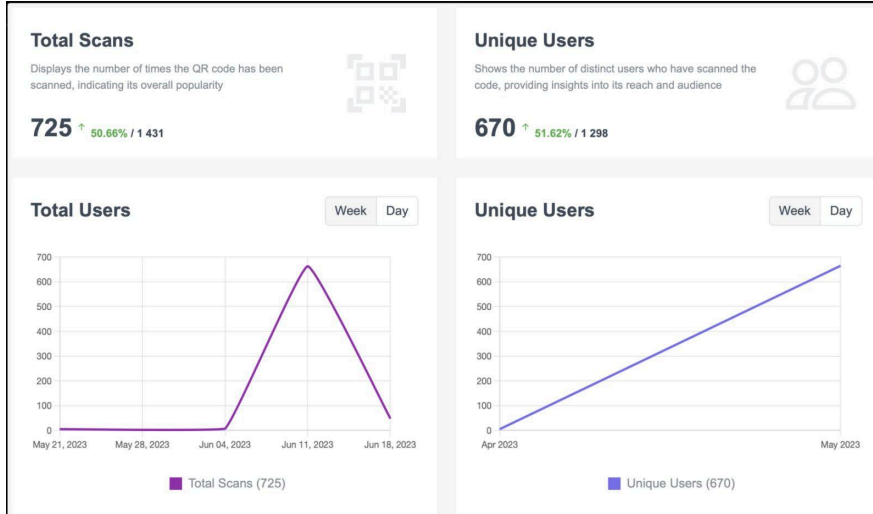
**Total Scans**

Displays the number of times the QR code has been scanned, indicating its overall popularity

725 ↑ 50.66% / 1 431

**Unique Users**

Shows the number of distinct users who have scanned the code, providing insights into its reach and audience

670 ↑ 51.62% / 1 298

**Total Users**

Week Day

700
600
500
400
300
200
100
0

May 21, 2023 May 28, 2023 Jun 04, 2023 Jun 11, 2023 Jun 18, 2023

Total Scans (725)

**Unique Users**

Week Day

700
600
500
400
300
200
100
0

Apr 2023 May 2023

Unique Users (670)